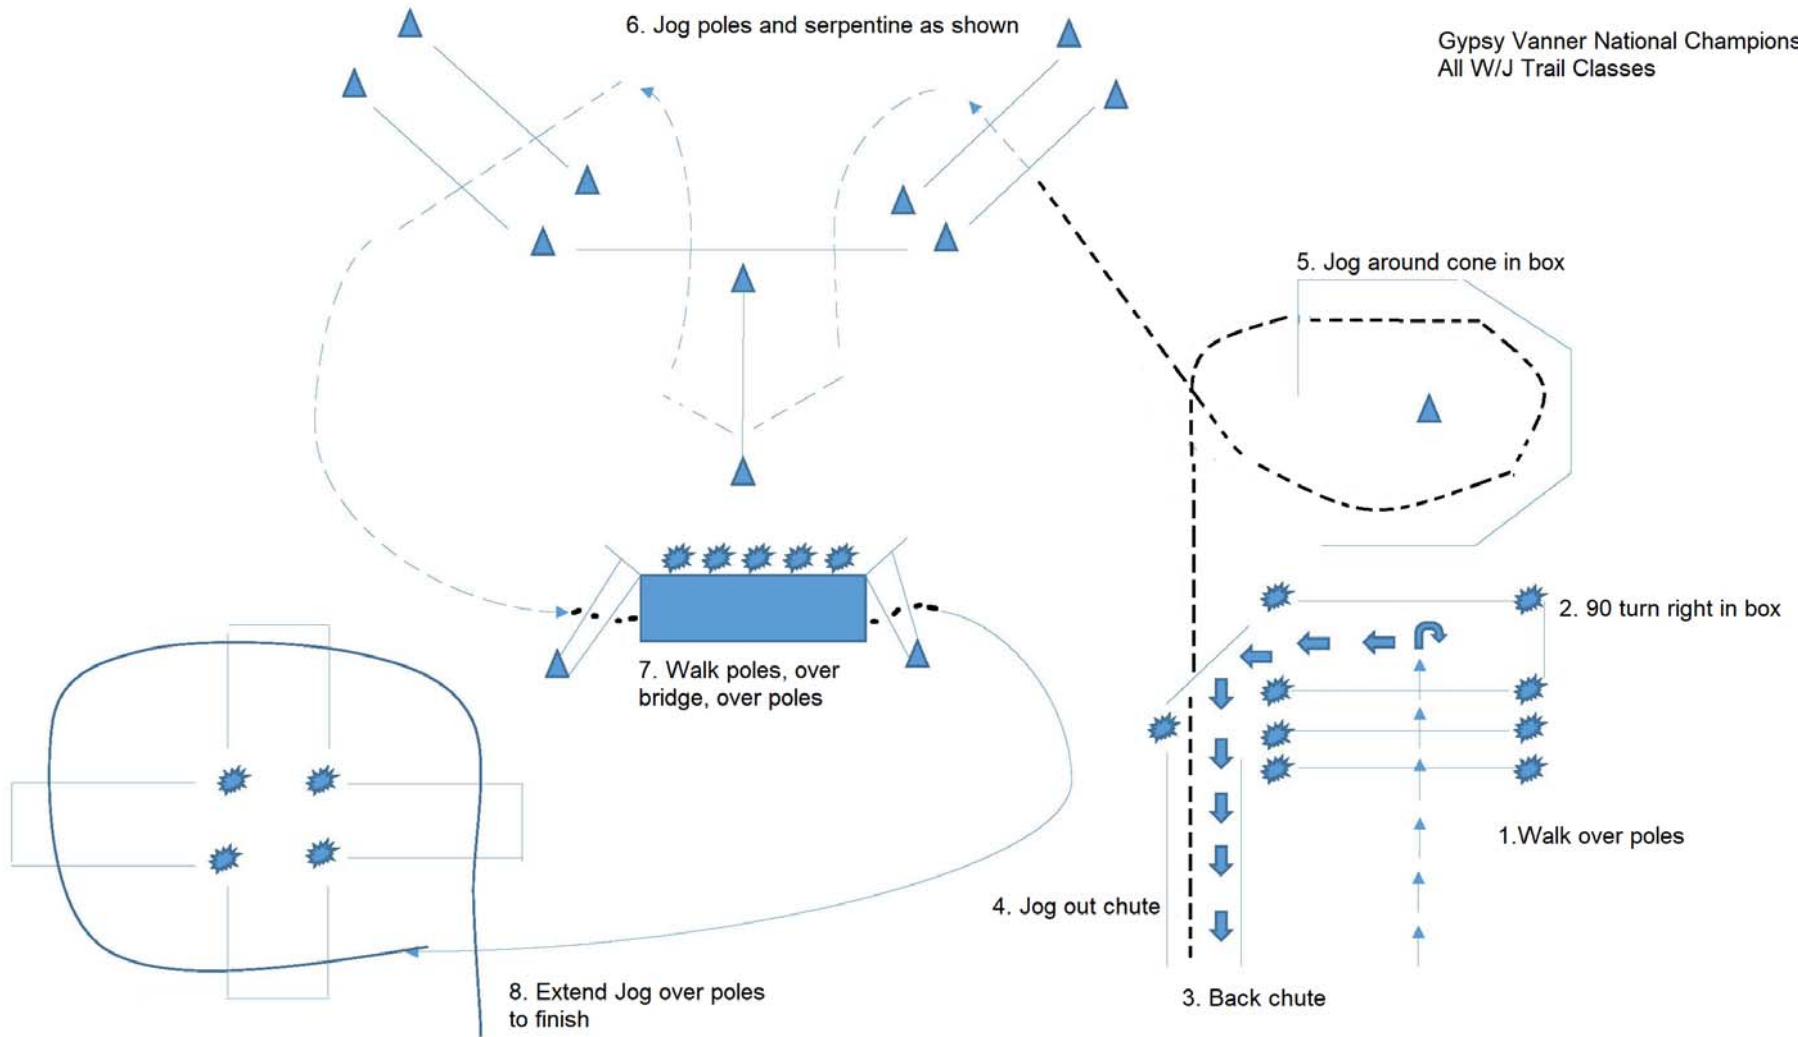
6. Jog poles and serpentine as shown

Gypsy Vanner National Champions
All W/J Trail Classes

5. Jog around cone in box

2. 90 turn right in box

7. Walk poles, over bridge, over poles

1.Walk over poles

4. Jog out chute

8. Extend Jog over poles to finish

3. Back chute